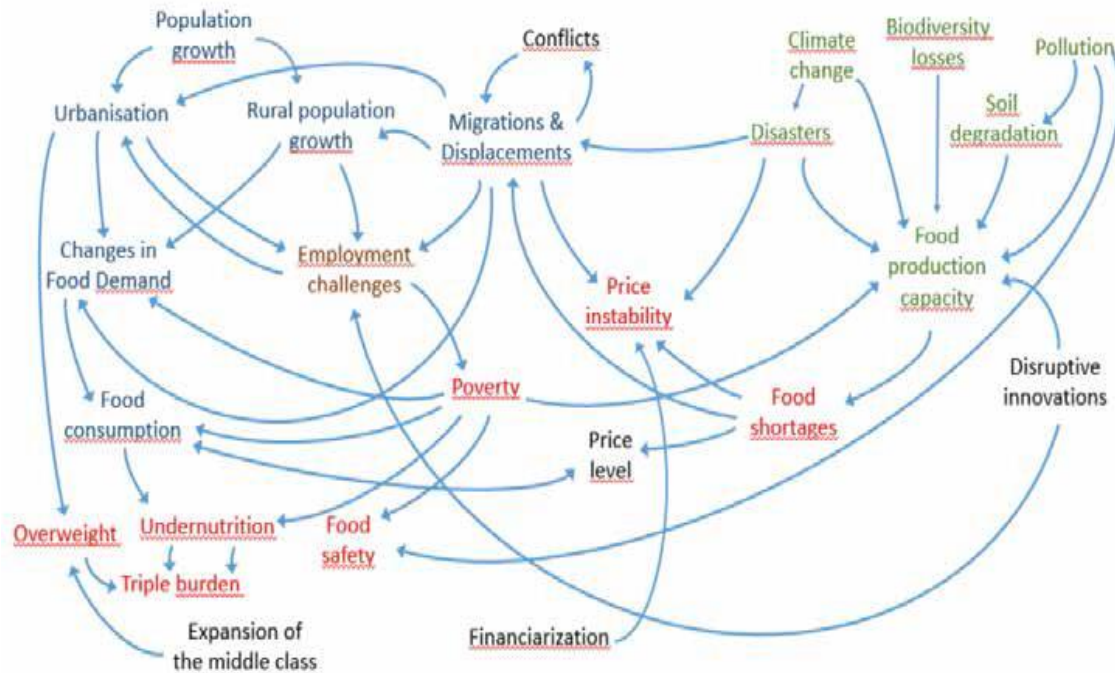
Population growth

Conflicts

Climate change

Biodiversity losses

Pollution

Urbanisation

Rural population growth

Migrations & Displacements

Soil degradation

Disasters

Changes in Food Demand

Employment challenges

Price instability

Food production capacity

Poverty

Disruptive innovations

Food consumption

Price level

Food shortages

Overweight

Undernutrition

Food safety

Triple burden

Expansion of the middle class

Financiarization